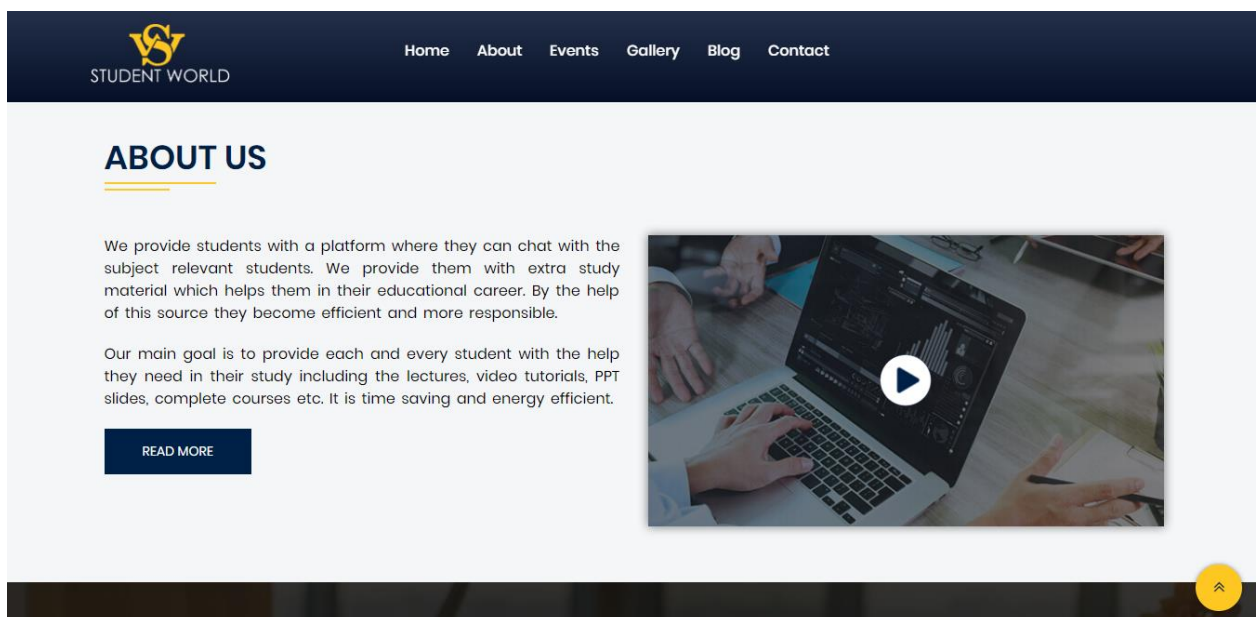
SW
STUDENT WORLD

Home About Events Gallery Blog Contact

ABOUT US

We provide students with a platform where they can chat with the subject relevant students. We provide them with extra study material which helps them in their educational career. By the help of this source they become efficient and more responsible.

Our main goal is to provide each and every student with the help they need in their study including the lectures, video tutorials, PPT slides, complete courses etc. It is time saving and energy efficient.

READ MORE